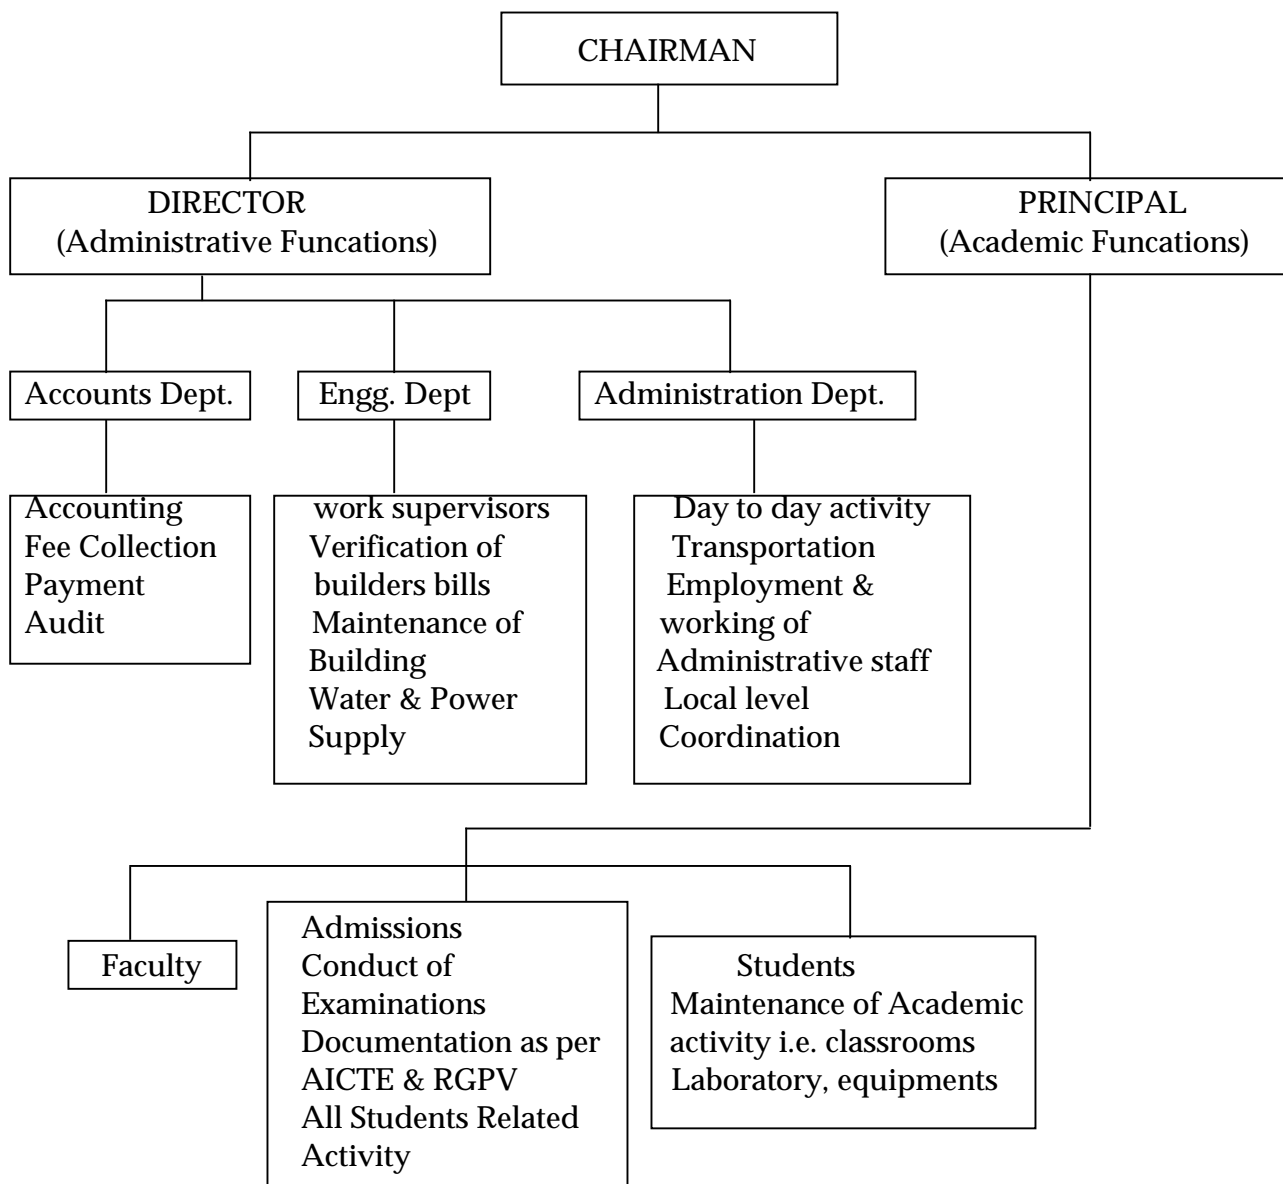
CHAIRMAN

DIRECTOR
(Administrative Funcations)

PRINCIPAL
(Academic Funcations)

Accounts Dept.

Engg. Dept

Administration Dept.

Accounting
Fee Collection
Payment
Audit

work supervisors
Verification of builders bills
Maintenance of Building
Water & Power Supply

Day to day activity
Transportation
Employment & working of Administrative staff
Local level Coordination

Faculty

Admissions
Conduct of Examinations
Documentation as per AICTE & RGPV
All Students Related Activity

Students
Maintenance of Academic activity i.e. classrooms
Laboratory, equipments